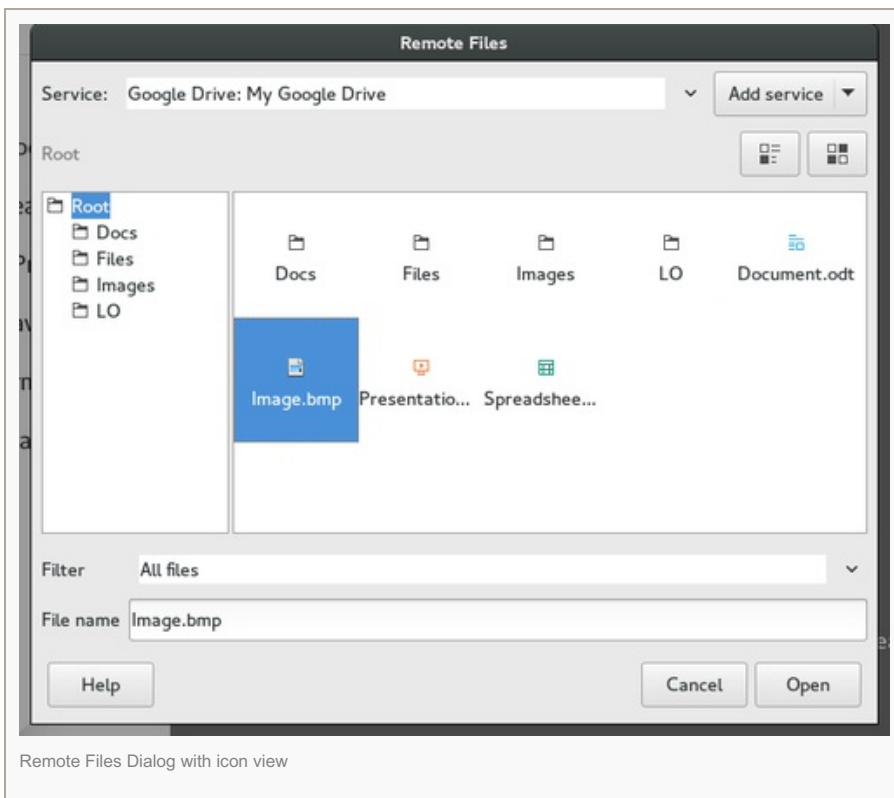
Remote Files

Service: Google Drive: My Google Drive

Add service

Root

Root
Docs
Files
Images
LO

Docs
Files
Images
LO
Document.odt
Image.bmp
Presentatio...
Spreadshee...

Filter All files

File name Image.bmp

Help

Cancel

Open

Remote Files Dialog with icon view